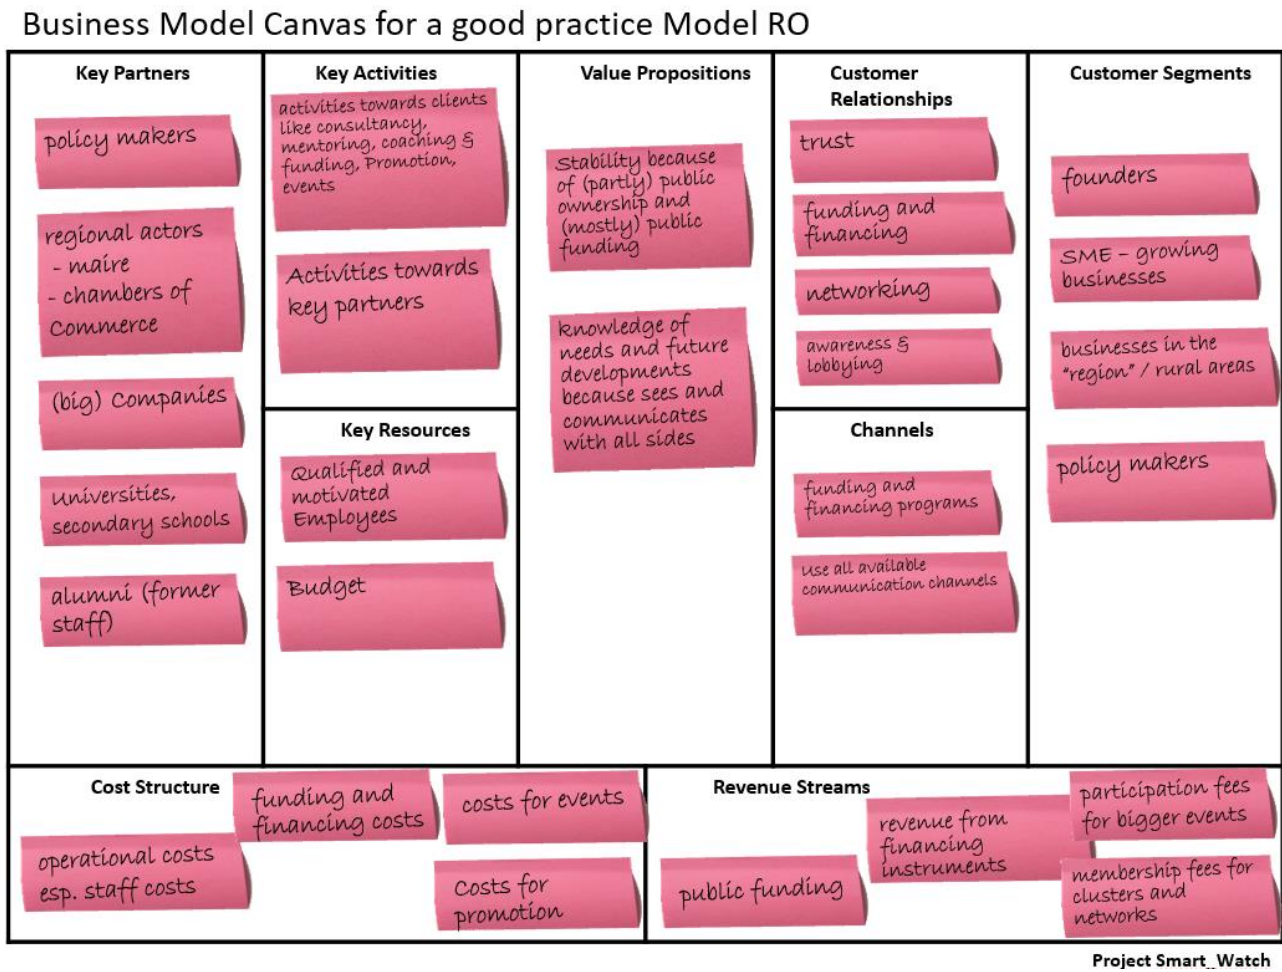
Business Model Canvas for a good practice Model RO

Key Partners

policy makers

regional actors
- maire
- chambers of Commerce

(big) Companies

universities, secondary schools

alumni (former staff)

Key Activities

activities towards clients like consultancy, mentoring, coaching & funding, Promotion, events

Activities towards key partners

Key Resources

Qualified and motivated Employees

Budget

Value Propositions

Stability because of (partly) public ownership and (mostly) public funding

knowledge of needs and future developments because sees and communicates with all sides

Customer Relationships

trust

funding and financing

networking

awareness & lobbying

Channels

funding and financing programs

use all available communication channels

Customer Segments

founders

SME - growing businesses

businesses in the "region" / rural areas

policy makers

Cost Structure

funding and financing costs

costs for events

operational costs esp. staff costs

Costs for promotion

Revenue Streams

revenue from financing instruments

participation fees for bigger events

public funding

membership fees for clusters and networks

Project Smart_Watch